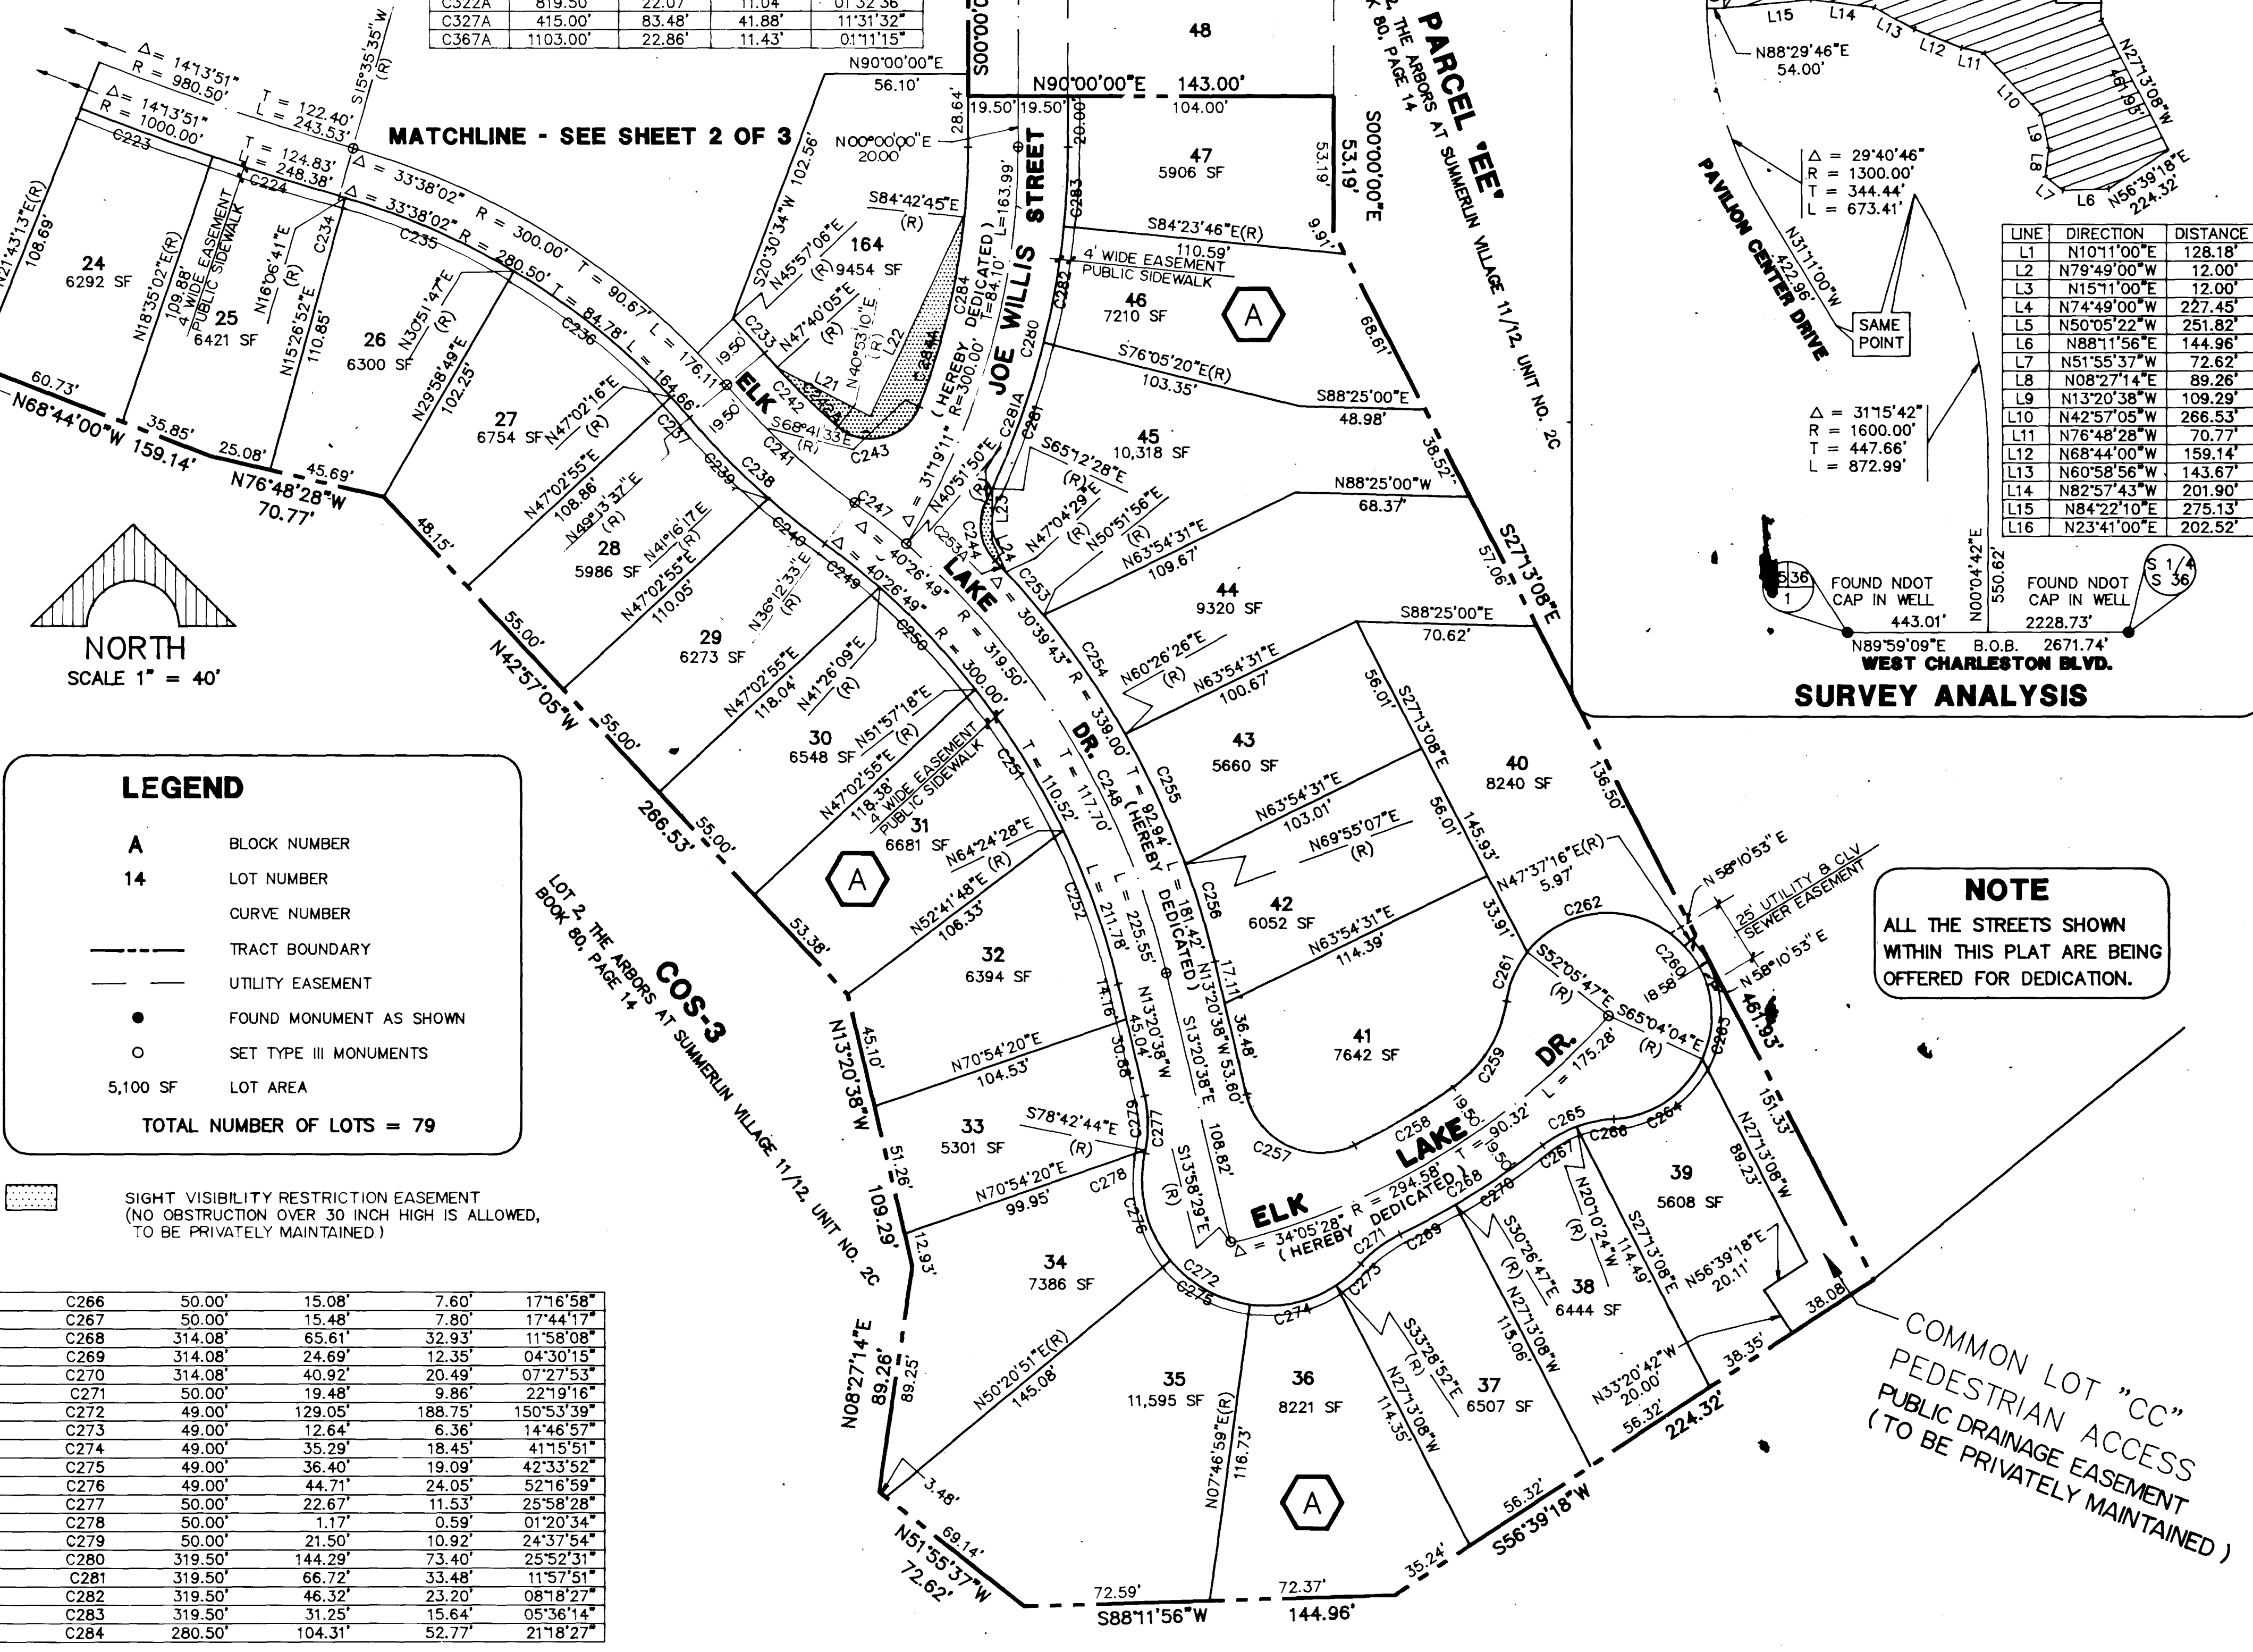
| C322A | 819.50 | 22.07 | 11.04 | 01°32'36" |
|---|---|---|---|---|
| C327A | 415.00' | 83.48' | 41.88' | 11°31'32" |
| C367A | 1103.00' | 22.86' | 11.43' | 01°11'15" |

MATCHLINE - SEE SHEET 2 OF 3

PARCEL "EE"
LOT 2, THE ARBORS AT SUMMERLIN VILLAGE 11/12, UNIT NO. 2C
BOOK 80, PAGE 14

JOE WILLIS STREET
ELK LAKE DR.
PAVILION CENTER DRIVE
WEST CHARLESTON BLVD.

NORTH
SCALE 1" = 40'

| LINE | DIRECTION | DISTANCE |
|---|---|---|
| L1 | N10°11'00"E | 128.18' |
| L2 | N79°49'00"W | 12.00' |
| L3 | N15°11'00"E | 12.00' |
| L4 | N74°49'00"W | 227.45' |
| L5 | N50°05'22"W | 251.82' |
| L6 | N88°11'56"E | 144.96' |
| L7 | N51°55'37"W | 72.62' |
| L8 | N08°27'14"E | 89.26' |
| L9 | N13°20'38"W | 109.29' |
| L10 | N42°57'05"W | 266.53' |
| L11 | N76°48'28"W | 70.77' |
| L12 | N68°44'00"W | 159.14' |
| L13 | N60°58'56"W | 143.67' |
| L14 | N82°57'43"W | 201.90' |
| L15 | N84°22'10"E | 275.13' |
| L16 | N23°41'00"E | 202.52' |

Δ = 29°40'46"
R = 1300.00'
T = 344.44'
L = 673.41'

Δ = 31°15'42"
R = 1600.00'
T = 447.66'
L = 872.99'

SAME POINT
FOUND NDOT CAP IN WELL
FOUND NDOT CAP IN WELL
N89°59'09"E B.O.B. 2671.74'
443.01' 2228.73'
N00°04'42"E 550.62'
N88°29'46"E 54.00'
N27°13'08"W 161.95'
N56°39'18"E 224.32'
N31°11'00"W 422.96'

SURVEY ANALYSIS

LEGEND
A BLOCK NUMBER
14 LOT NUMBER
CURVE NUMBER
TRACT BOUNDARY
UTILITY EASEMENT
FOUND MONUMENT AS SHOWN
SET TYPE III MONUMENTS
5,100 SF LOT AREA
TOTAL NUMBER OF LOTS = 79

SIGHT VISIBILITY RESTRICTION EASEMENT
(NO OBSTRUCTION OVER 30 INCH HIGH IS ALLOWED, TO BE PRIVATELY MAINTAINED)

NOTE
ALL THE STREETS SHOWN WITHIN THIS PLAT ARE BEING OFFERED FOR DEDICATION.

COS-3
LOT 2, THE ARBORS AT SUMMERLIN VILLAGE 11/12, UNIT NO. 2C
BOOK 80, PAGE 14

COMMON LOT "CC"
PEDESTRIAN ACCESS
PUBLIC DRAINAGE EASEMENT
( TO BE PRIVATELY MAINTAINED )

25' UTILITY & CLV SEWER EASEMENT
4' WIDE EASEMENT PUBLIC SIDEWALK

24 6292 SF
25 6421 SF
26 6300 SF
27 6754 SF
28 5986 SF
29 6273 SF
30 6548 SF
31 6681 SF
32 6394 SF
33 5301 SF
34 7386 SF
35 11,595 SF
36 8221 SF
37 6507 SF
38 6444 SF
39 5608 SF
40 8240 SF
41 7642 SF
42 6052 SF
43 5660 SF
44 9320 SF
45 10,318 SF
46 7210 SF
47 5906 SF
48
164 9454 SF

| C266 | 50.00' | 15.08' | 7.60' | 17°16'58" |
|---|---|---|---|---|
| C267 | 50.00' | 15.48' | 7.80' | 17°44'17" |
| C268 | 314.08' | 65.61' | 32.93' | 11°58'08" |
| C269 | 314.08' | 24.69' | 12.35' | 04°30'15" |
| C270 | 314.08' | 40.92' | 20.49' | 07°27'53" |
| C271 | 50.00' | 19.48' | 9.86' | 22°19'16" |
| C272 | 49.00' | 129.05' | 188.75' | 150°53'39" |
| C273 | 49.00' | 12.64' | 6.36' | 14°46'57" |
| C274 | 49.00' | 35.29' | 18.45' | 41°15'51" |
| C275 | 49.00' | 36.40' | 19.09' | 42°33'52" |
| C276 | 49.00' | 44.71' | 24.05' | 52°16'59" |
| C277 | 50.00' | 22.67' | 11.53' | 25°58'28" |
| C278 | 50.00' | 1.17' | 0.59' | 01°20'34" |
| C279 | 50.00' | 21.50' | 10.92' | 24°37'54" |
| C280 | 319.50' | 144.29' | 73.40' | 25°52'31" |
| C281 | 319.50' | 66.72' | 33.48' | 11°57'51" |
| C282 | 319.50' | 46.32' | 23.20' | 08°18'27" |
| C283 | 319.50' | 31.25' | 15.64' | 05°36'14" |
| C284 | 280.50' | 104.31' | 52.77' | 21°18'27" |

N68°44'00"W 159.14'
N76°48'28"W 70.77'
N42°57'05"W 266.53'
N13°20'38"W 109.29'
N08°27'14"E 89.26'
N51°55'37"W 72.62'
S88°11'56"W 144.96'
S56°39'18"W 224.32'
S27°13'08"E 461.93'
S00°00'00"E 53.19'
N90°00'00"E 143.00'